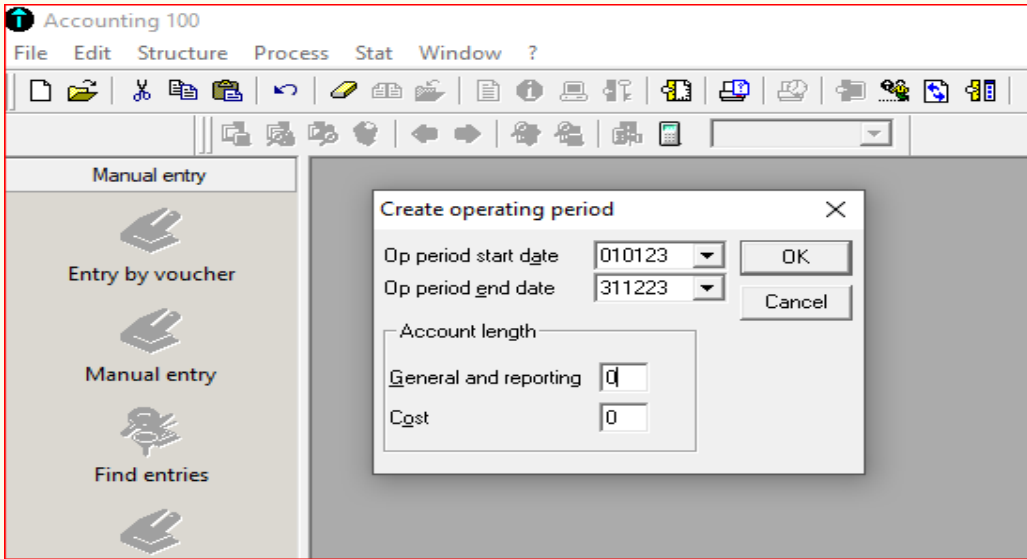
Accounting 100

File Edit Structure Process Stat Window ?

Manual entry

Entry by voucher

Manual entry

Find entries

Create operating period

Op period start date 010123

Op period end date 311223

OK

Cancel

Account length

General and reporting 0

Cost 0